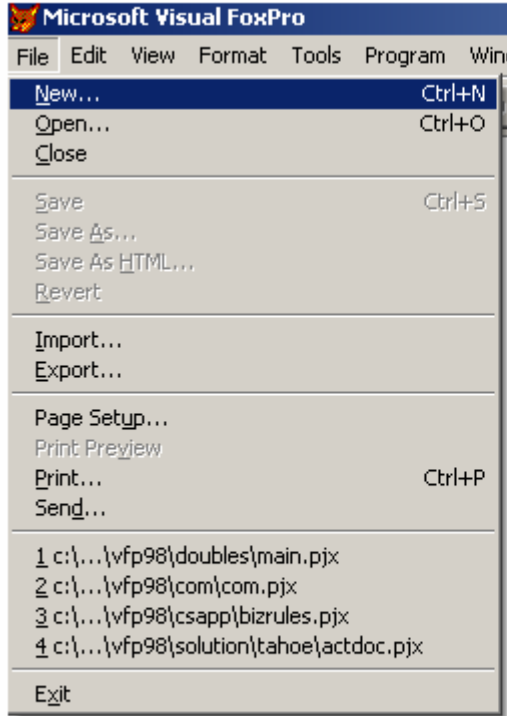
Microsoft Visual FoxPro

File Edit View Format Tools Program Win

New... Ctrl+N
Open... Ctrl+O
Close

Save Ctrl+S
Save As...
Save As HTML...
Revert

Import...
Export...

Page Setup...
Print Preview
Print... Ctrl+P
Send...

1 c:\...\vfp98\doubles\main.pjx
2 c:\...\vfp98\com\com.pjx
3 c:\...\vfp98\csapp\bizrules.pjx
4 c:\...\vfp98\solution\tahoe\actdoc.pjx

Exit